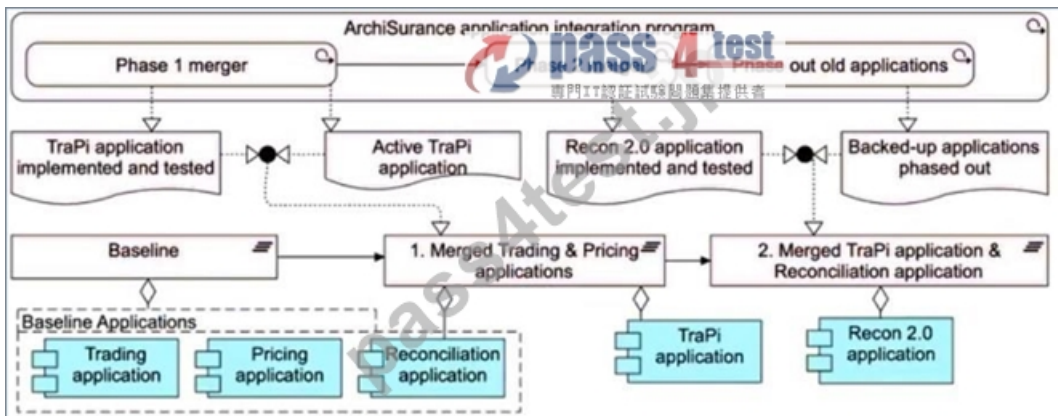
ArchiSurance application integration program

Phase 1 merger

Phase 2 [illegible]

Phase out old applications

pass 4 test
専門IT認証試験問題集提供者

TraPi application implemented and tested

Active TraPi application

Recon 2.0 application implemented and tested

Backed-up applications phased out

Baseline

1. Merged Trading & Pricing applications

2. Merged TraPi application & Reconciliation application

Baseline Applications

Trading application

Pricing application

Reconciliation application

TraPi application

Recon 2.0 application

pass4test.jp